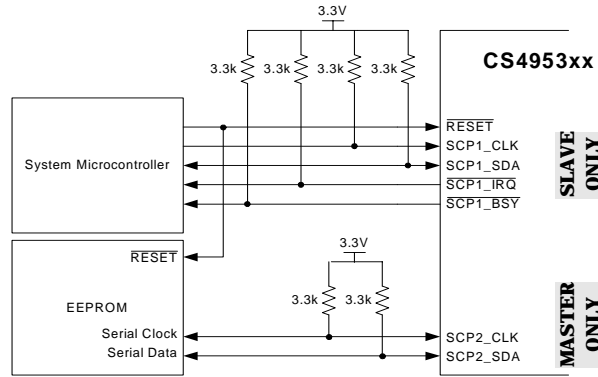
3.3V

3.3k 3.3k 3.3k 3.3k

CS4953xx

System Microcontroller

$\overline{\text{RESET}}$

SCP1_CLK

SCP1_SDA

$\overline{\text{SCP1\_IRQ}}$

$\overline{\text{SCP1\_BSY}}$

SLAVE ONLY

$\overline{\text{RESET}}$

EEPROM

Serial Clock

Serial Data

3.3V

3.3k 3.3k

SCP2_CLK

SCP2_SDA

MASTER ONLY